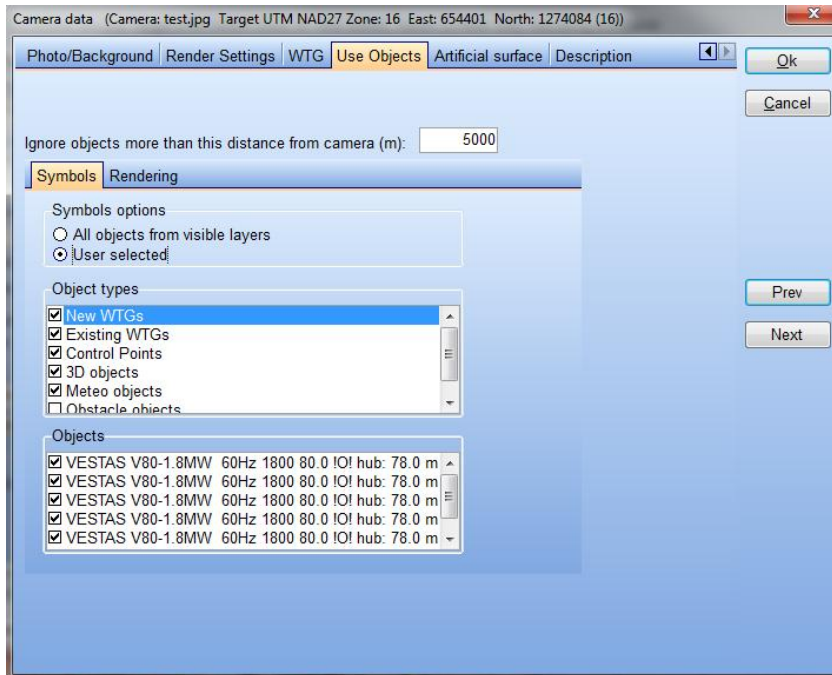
Camera data (Camera: test.jpg Target UTM NAD27 Zone: 16 East: 654401 North: 1274084 (16))

Photo/Background | Render Settings | WTG | Use Objects | Artificial surface | Description

Ok

Cancel

Ignore objects more than this distance from camera (m): 5000

Symbols | Rendering

Symbols options
○ All objects from visible layers
⊙ User selected

Object types
☑ New WTGs
☑ Existing WTGs
☑ Control Points
☑ 3D objects
☑ Meteo objects
☐ Obstacle objects

Objects
☑ VESTAS V80-1.8MW 60Hz 1800 80.0 !O! hub: 78.0 m
☑ VESTAS V80-1.8MW 60Hz 1800 80.0 !O! hub: 78.0 m
☑ VESTAS V80-1.8MW 60Hz 1800 80.0 !O! hub: 78.0 m
☑ VESTAS V80-1.8MW 60Hz 1800 80.0 !O! hub: 78.0 m
☑ VESTAS V80-1.8MW 60Hz 1800 80.0 !O! hub: 78.0 m

Prev

Next